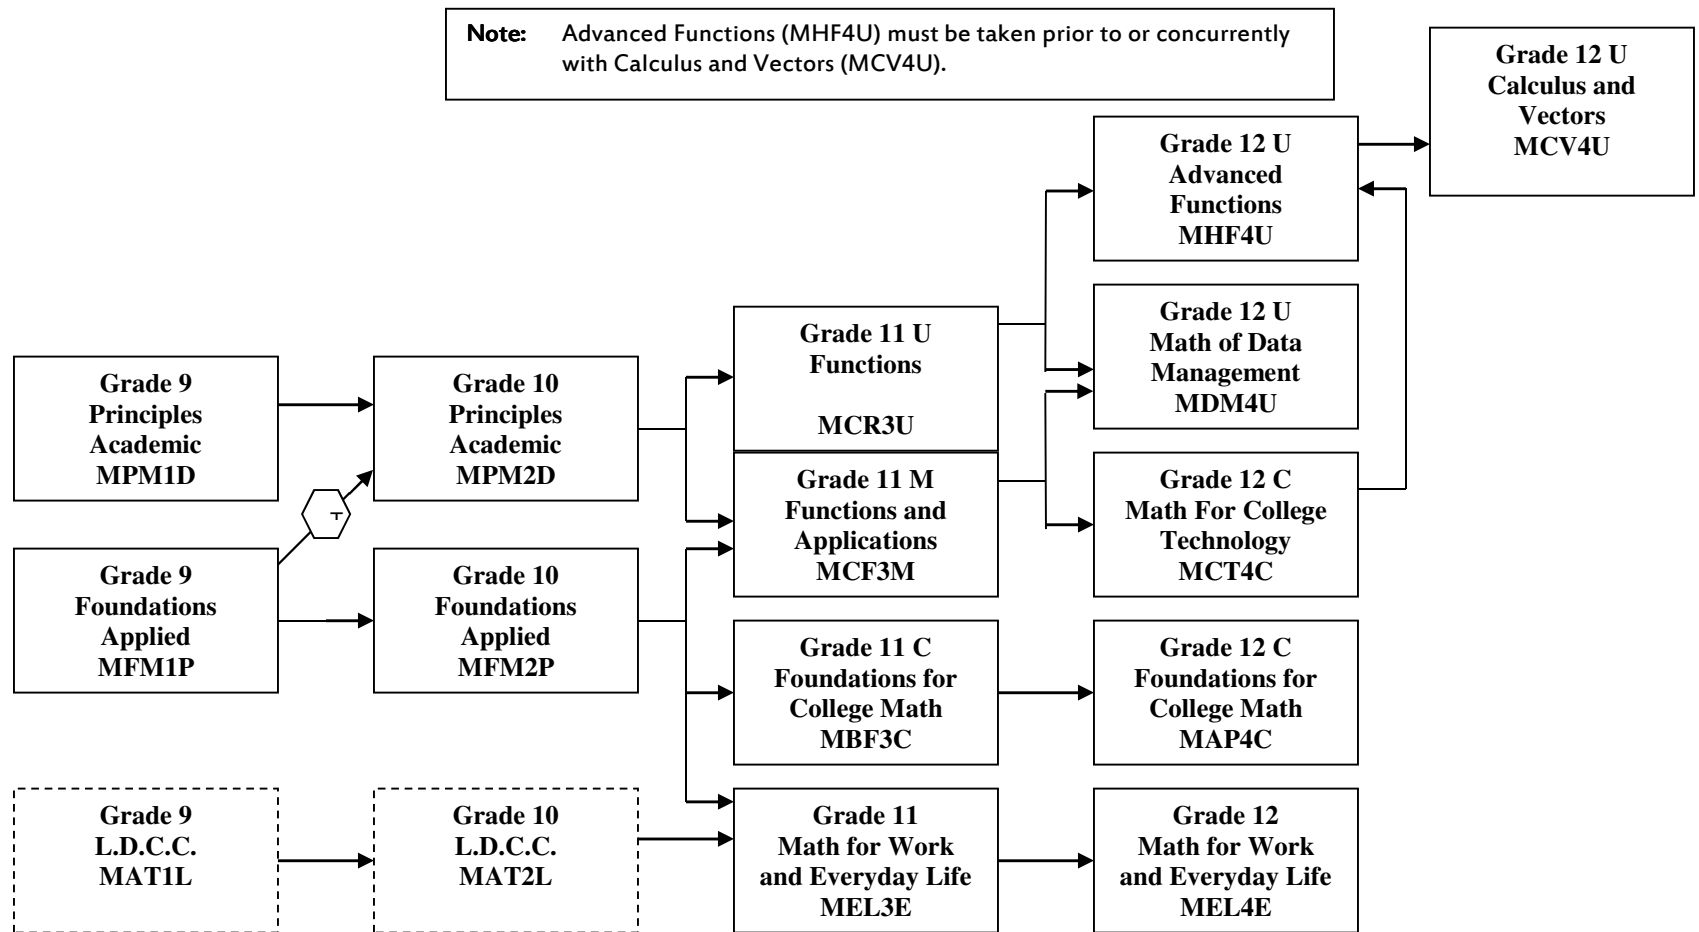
Note: Advanced Functions (MHF4U) must be taken prior to or concurrently with Calculus and Vectors (MCV4U).

Grade 12 U
Calculus and Vectors
MCV4U

Grade 12 U
Advanced Functions
MHF4U

Grade 12 U
Math of Data Management
MDM4U

Grade 11 U
Functions
MCR3U

Grade 9
Principles Academic
MPM1D

Grade 10
Principles Academic
MPM2D

T

Grade 11 M
Functions and Applications
MCF3M

Grade 12 C
Math For College Technology
MCT4C

Grade 9
Foundations Applied
MFM1P

Grade 10
Foundations Applied
MFM2P

Grade 11 C
Foundations for College Math
MBF3C

Grade 12 C
Foundations for College Math
MAP4C

Grade 9
L.D.C.C.
MAT1L

Grade 10
L.D.C.C.
MAT2L

Grade 11
Math for Work and Everyday Life
MEL3E

Grade 12
Math for Work and Everyday Life
MEL4E